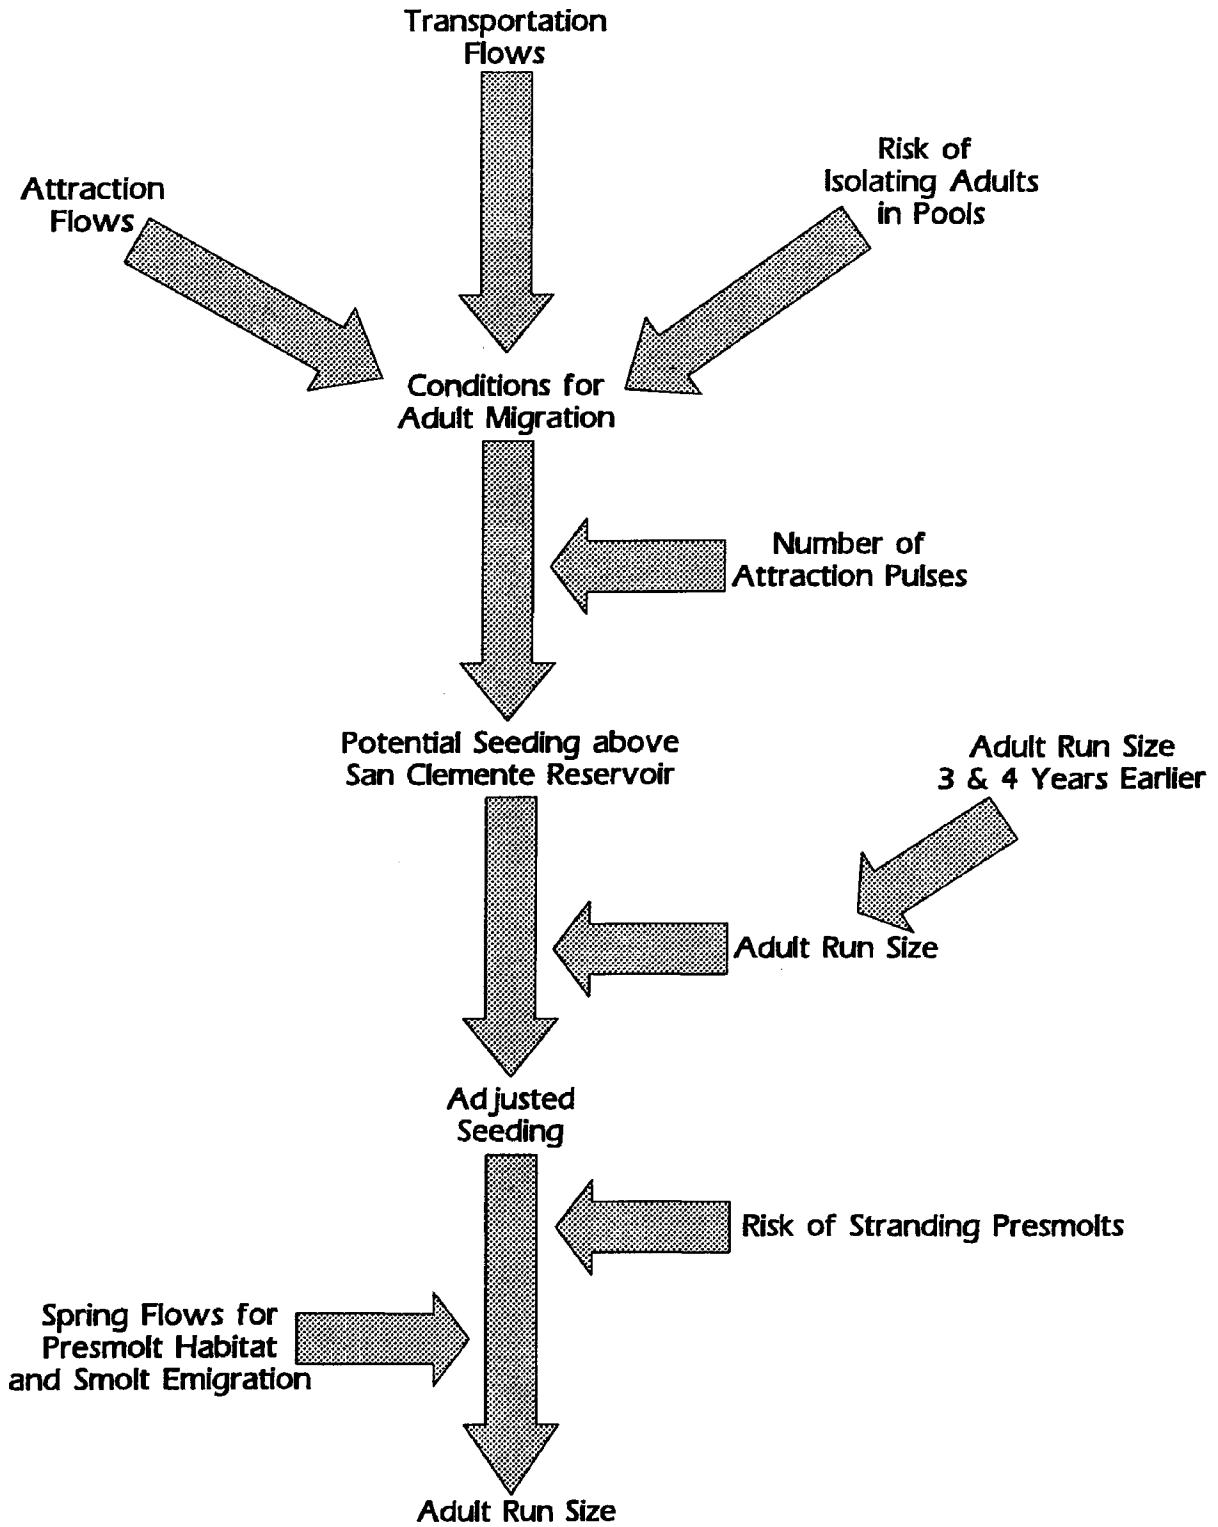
Transportation Flows

Attraction Flows

Risk of Isolating Adults in Pools

Conditions for Adult Migration

Number of Attraction Pulses

Potential Seeding above San Clemente Reservoir

Adult Run Size 3 & 4 Years Earlier

Adult Run Size

Adjusted Seeding

Risk of Stranding Presmolts

Spring Flows for Presmolt Habitat and Smolt Emigration

Adult Run Size